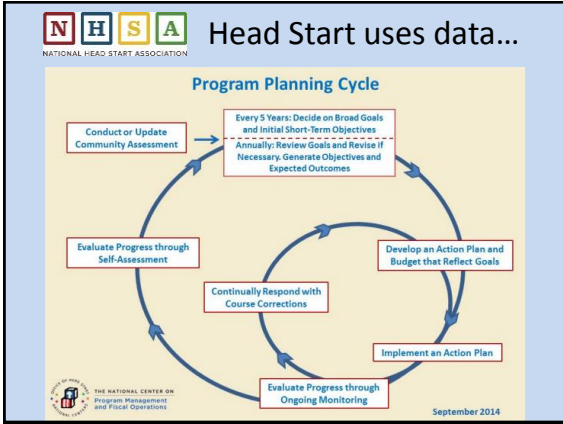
N H S A
NATIONAL HEAD START ASSOCIATION

Head Start uses data…

Program Planning Cycle

Conduct or Update Community Assessment

Every 5 Years: Decide on Broad Goals and Initial Short-Term Objectives

Annually: Review Goals and Revise if Necessary. Generate Objectives and Expected Outcomes

Evaluate Progress through Self-Assessment

Develop an Action Plan and Budget that Reflect Goals

Continually Respond with Course Corrections

Implement an Action Plan

Evaluate Progress through Ongoing Monitoring

THE NATIONAL CENTER ON Program Management and Fiscal Operations

September 2014